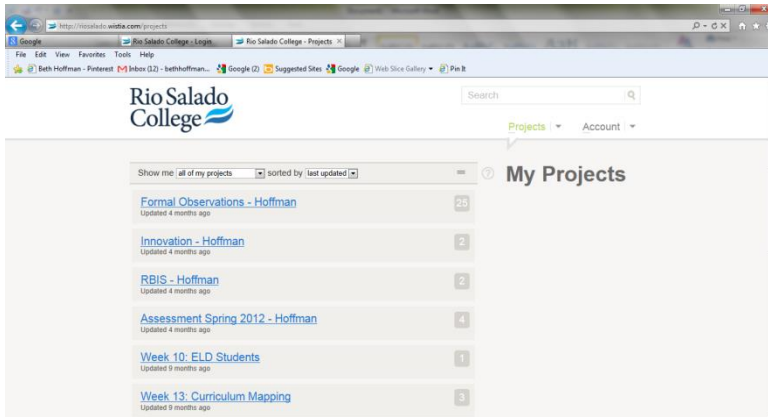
http://riosalado.wistia.com/projects

Google

Rio Salado College - Login

Rio Salado College - Projects

File Edit View Favorites Tools Help

Beth Hoffman - Pinterest Inbox (12) - bethhoffman... Google (2) Suggested Sites Google Web Slice Gallery Pin It

Rio Salado College

Search

Projects Account

Show me all of my projects sorted by last updated

My Projects

Formal Observations - Hoffman
Updated 4 months ago
25

Innovation - Hoffman
Updated 4 months ago
2

RBIS - Hoffman
Updated 4 months ago
2

Assessment Spring 2012 - Hoffman
Updated 4 months ago
4

Week 10: ELD Students
Updated 9 months ago
1

Week 13: Curriculum Mapping
Updated 9 months ago
3